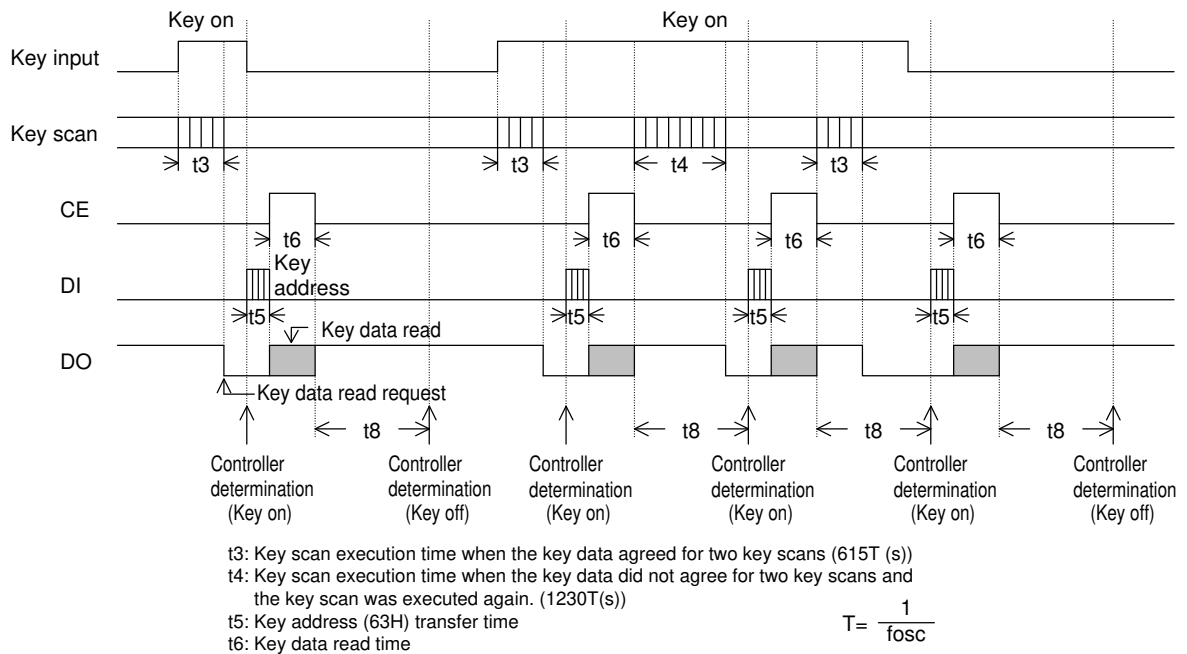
Key on

Key on

Key input

Key scan

t3

t3

t4

t3

CE

t6

t6

t6

t6

DI

Key address

t5

t5

t5

t5

Key data read

DO

Key data read request

t8

t8

t8

t8

Controller determination (Key on)

Controller determination (Key off)

Controller determination (Key on)

Controller determination (Key on)

Controller determination (Key on)

Controller determination (Key off)

t3: Key scan execution time when the key data agreed for two key scans (615T (s))
t4: Key scan execution time when the key data did not agree for two key scans and the key scan was executed again. (1230T(s))
t5: Key address (63H) transfer time
t6: Key data read time

$T= \frac{1}{fosc}$